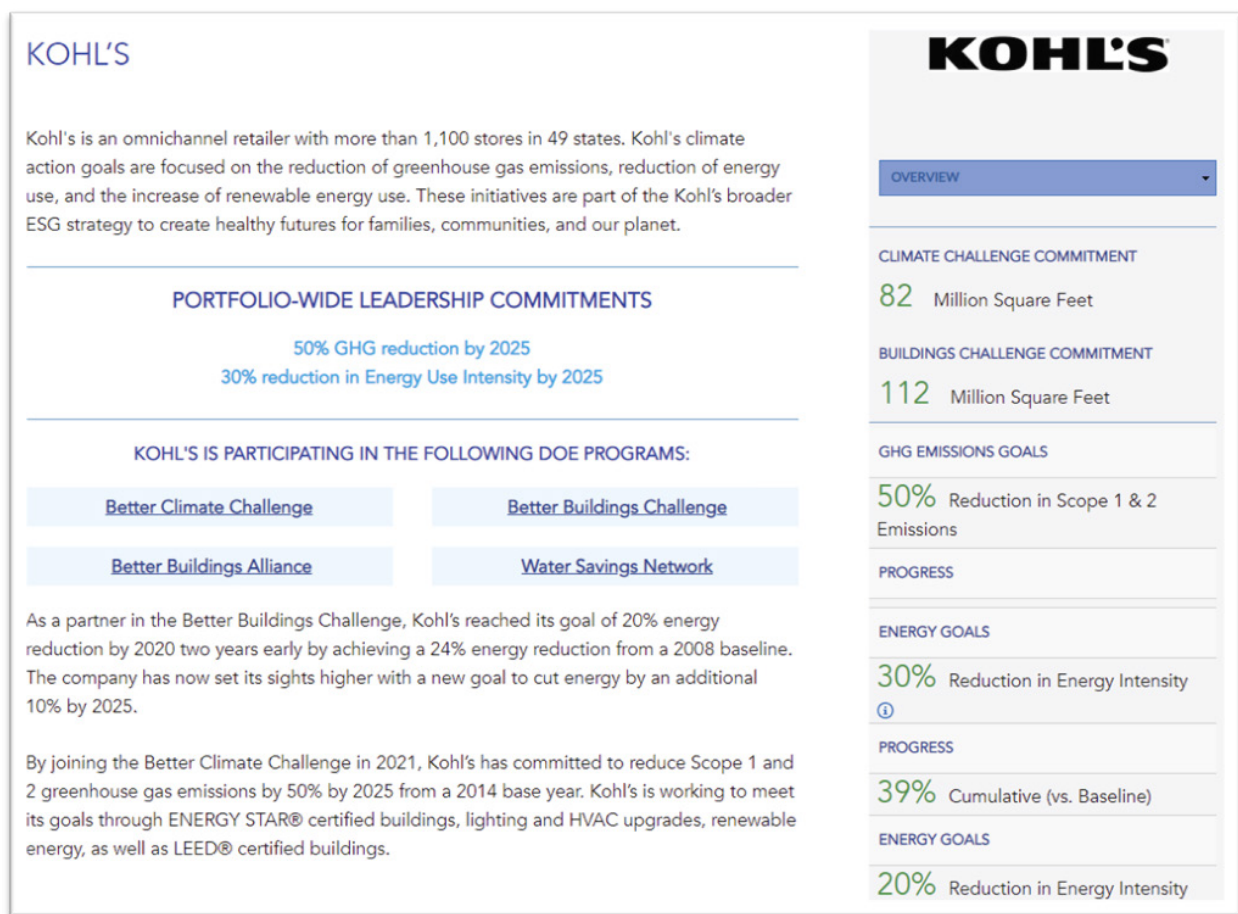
KOHL'S

Kohl's is an omnichannel retailer with more than 1,100 stores in 49 states. Kohl's climate action goals are focused on the reduction of greenhouse gas emissions, reduction of energy use, and the increase of renewable energy use. These initiatives are part of the Kohl's broader ESG strategy to create healthy futures for families, communities, and our planet.

PORTFOLIO-WIDE LEADERSHIP COMMITMENTS

50% GHG reduction by 2025
30% reduction in Energy Use Intensity by 2025

KOHL'S IS PARTICIPATING IN THE FOLLOWING DOE PROGRAMS:

Better Climate Challenge

Better Buildings Challenge

Better Buildings Alliance

Water Savings Network

As a partner in the Better Buildings Challenge, Kohl's reached its goal of 20% energy reduction by 2020 two years early by achieving a 24% energy reduction from a 2008 baseline. The company has now set its sights higher with a new goal to cut energy by an additional 10% by 2025.

By joining the Better Climate Challenge in 2021, Kohl's has committed to reduce Scope 1 and 2 greenhouse gas emissions by 50% by 2025 from a 2014 base year. Kohl's is working to meet its goals through ENERGY STAR® certified buildings, lighting and HVAC upgrades, renewable energy, as well as LEED® certified buildings.

KOHL'S

OVERVIEW

CLIMATE CHALLENGE COMMITMENT
82 Million Square Feet

BUILDINGS CHALLENGE COMMITMENT
112 Million Square Feet

GHG EMISSIONS GOALS
50% Reduction in Scope 1 & 2 Emissions

PROGRESS

ENERGY GOALS
30% Reduction in Energy Intensity

PROGRESS
39% Cumulative (vs. Baseline)

ENERGY GOALS
20% Reduction in Energy Intensity